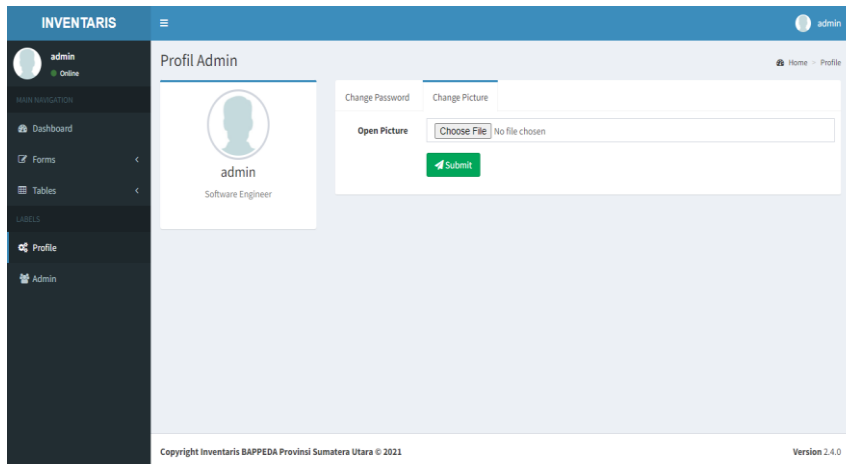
INVENTARIS

admin

admin
Online

MAIN NAVIGATION

Dashboard

Forms

Tables

LABELS

Profile

Admin

Profil Admin

Home > Profile

admin
Software Engineer

Change Password

Change Picture

Open Picture

Choose File No file chosen

Submit

Copyright Inventaris BAPPEDA Provinsi Sumatera Utara © 2021

Version 2.4.0